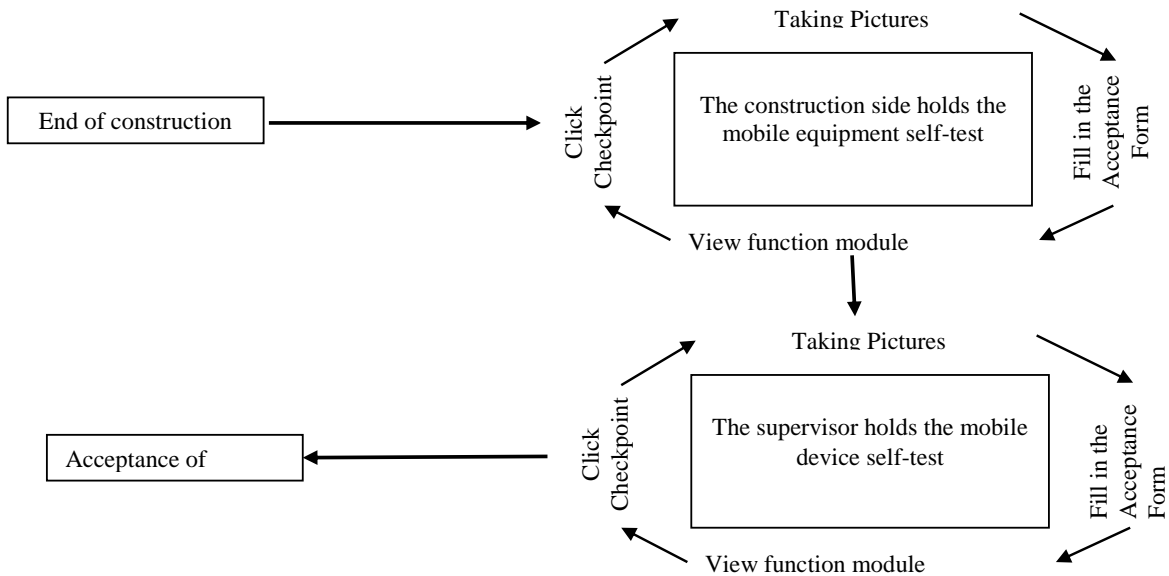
End of construction

Taking Pictures

Click Checkpoint

The construction side holds the mobile equipment self-test

Fill in the Acceptance Form

View function module

Taking Pictures

Click Checkpoint

The supervisor holds the mobile device self-test

Fill in the Acceptance Form

View function module

Acceptance of